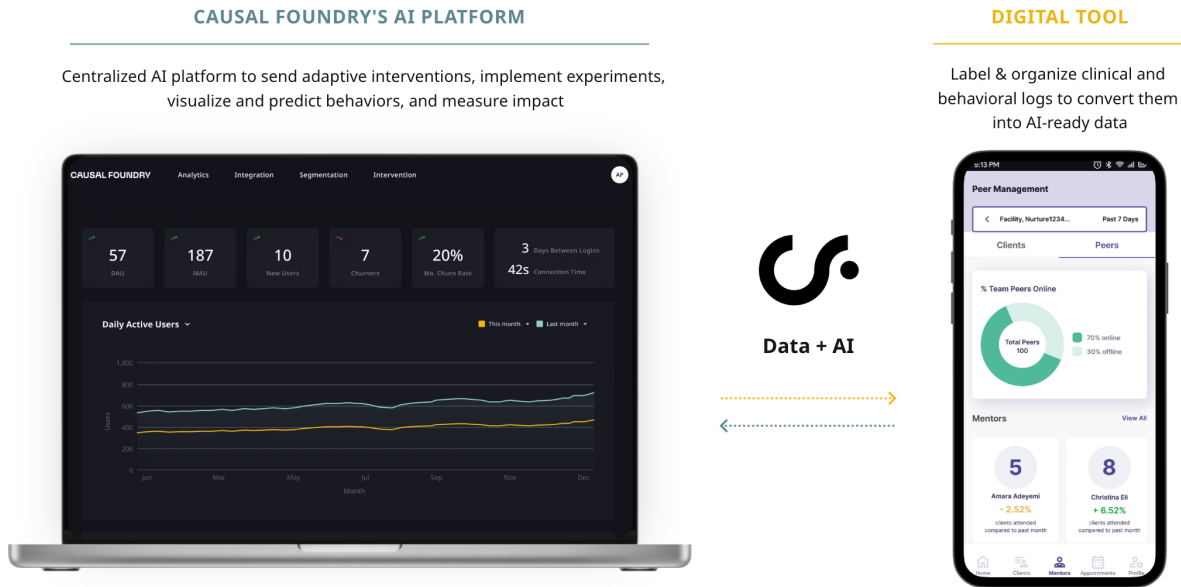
CAUSAL FOUNDRY'S AI PLATFORM

Centralized AI platform to send adaptive interventions, implement experiments, visualize and predict behaviors, and measure impact

CAUSAL FOUNDRY Analytics Integration Segmentation Intervention AP

57 DAU
187 MAU
10 New Users
7 Churners
20% Mo. Churn Rate
3 Days Between Logins
42s Connection Time

Daily Active Users
This month Last month

1,000
800
600
400
200
0
Users
Jan Mar May Jul Sep Nov Dec
Month

Data + AI

DIGITAL TOOL

Label & organize clinical and behavioral logs to convert them into AI-ready data

5:13 PM

Peer Management

Facility, Nurture1234... Past 7 Days

Clients Peers

% Team Peers Online

Total Peers 100

70% online
30% offline

Mentors View All

5
Amara Adeyemi
- 2.52%
clients attended compared to past month

8
Christina Eli
+ 6.52%
clients attended compared to past month

Home Clients Mentors Appointments Profile